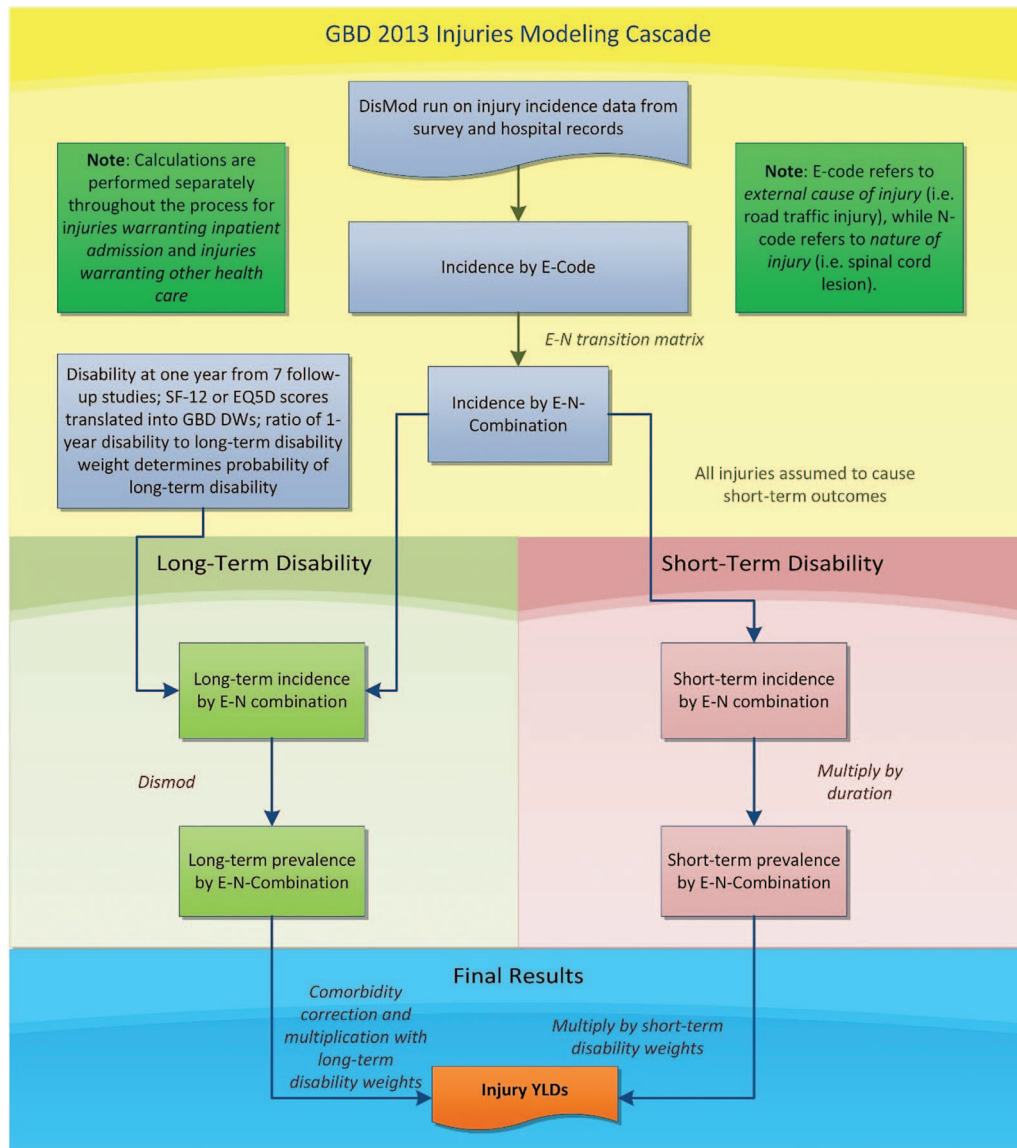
GBD 2013 Injuries Modeling Cascade

DisMod run on injury incidence data from survey and hospital records

Note: Calculations are performed separately throughout the process for injuries warranting inpatient admission and injuries warranting other health care

Note: E-code refers to external cause of injury (i.e. road traffic injury), while N-code refers to nature of injury (i.e. spinal cord lesion).

Incidence by E-Code

E-N transition matrix

Disability at one year from 7 follow-up studies; SF-12 or EQ5D scores translated into GBD DWs; ratio of 1-year disability to long-term disability weight determines probability of long-term disability

Incidence by E-N-Combination

All injuries assumed to cause short-term outcomes

Long-Term Disability

Short-Term Disability

Long-term incidence by E-N combination

Short-term incidence by E-N combination

Dismod

Multiply by duration

Long-term prevalence by E-N-Combination

Short-term prevalence by E-N-Combination

Final Results

Comorbidity correction and multiplication with long-term disability weights

Multiply by short-term disability weights

Injury YLDs